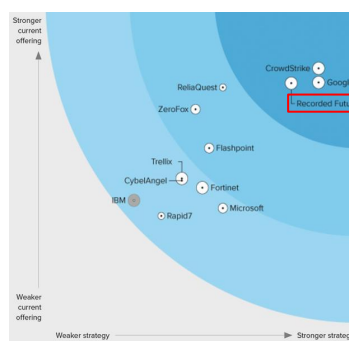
Stronger current offering

Weaker current offering

Weaker strategy

Stronger strateg

CrowdStrike

Googl

Recorded Futu

ReliaQuest

ZeroFox

Flashpoint

Trellix

CybelAngel

Fortinet

IBM

Microsoft

Rapid7